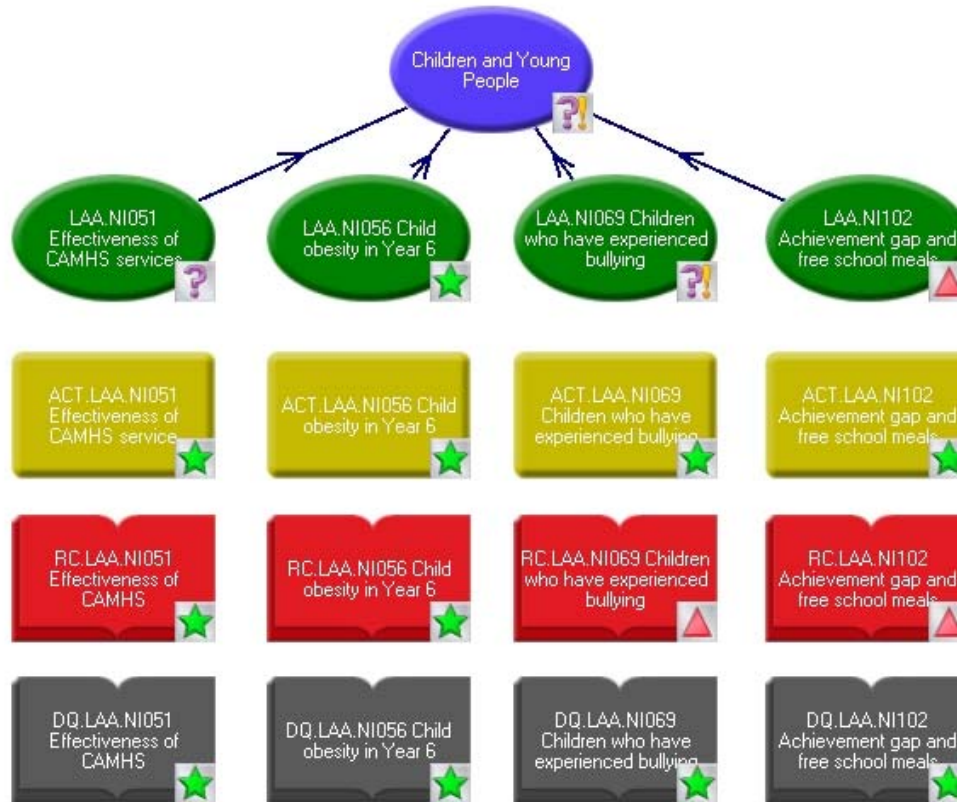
Children and Young People

LAA.NI051 Effectiveness of CAMHS services

LAA.NI056 Child obesity in Year 6

LAA.NI069 Children who have experienced bullying

LAA.NI102 Achievement gap and free school meals

ACT.LAA.NI051 Effectiveness of CAMHS service

ACT.LAA.NI056 Child obesity in Year 6

ACT.LAA.NI069 Children who have experienced bullying

ACT.LAA.NI102 Achievement gap and free school meals

RC.LAA.NI051 Effectiveness of CAMHS

RC.LAA.NI056 Child obesity in Year 6

RC.LAA.NI069 Children who have experienced bullying

RC.LAA.NI102 Achievement gap and free school meals

DQ.LAA.NI051 Effectiveness of CAMHS

DQ.LAA.NI056 Child obesity in Year 6

DQ.LAA.NI069 Children who have experienced bullying

DQ.LAA.NI102 Achievement gap and free school meals